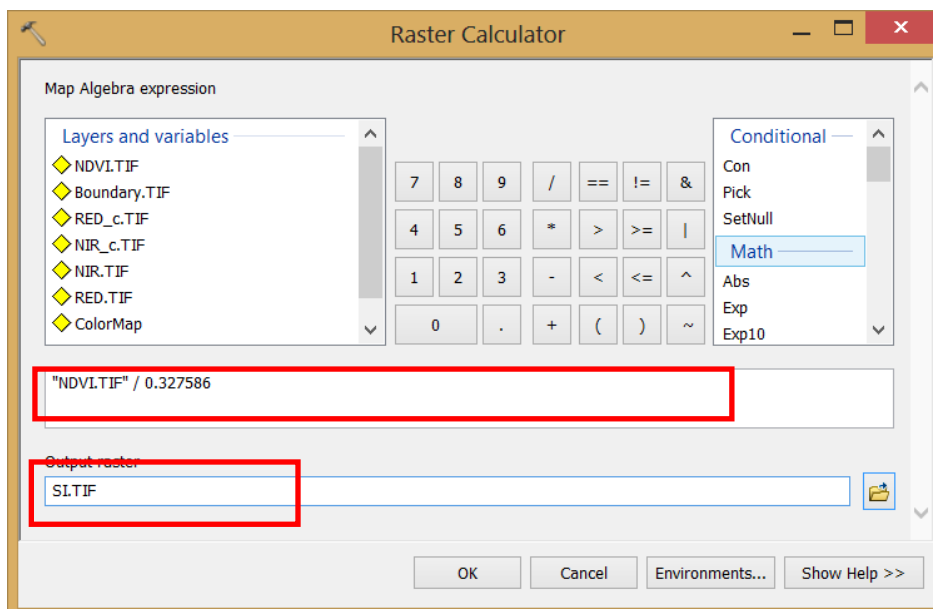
Raster Calculator

Map Algebra expression

Layers and variables
NDVI.TIF
Boundary.TIF
RED_c.TIF
NIR_c.TIF
NIR.TIF
RED.TIF
ColorMap

| 7 | 8 | 9 | / | == | != | & |
|---|---|---|---|---|---|---|
| 4 | 5 | 6 | * | > | >= | \| |
| 1 | 2 | 3 | - | < | <= | ^ |
| 0 | | . | + | ( | ) | ~ |

Conditional
Con
Pick
SetNull
Math
Abs
Exp
Exp10

"NDVI.TIF" / 0.327586

Output raster
SI.TIF

OK
Cancel
Environments...
Show Help >>